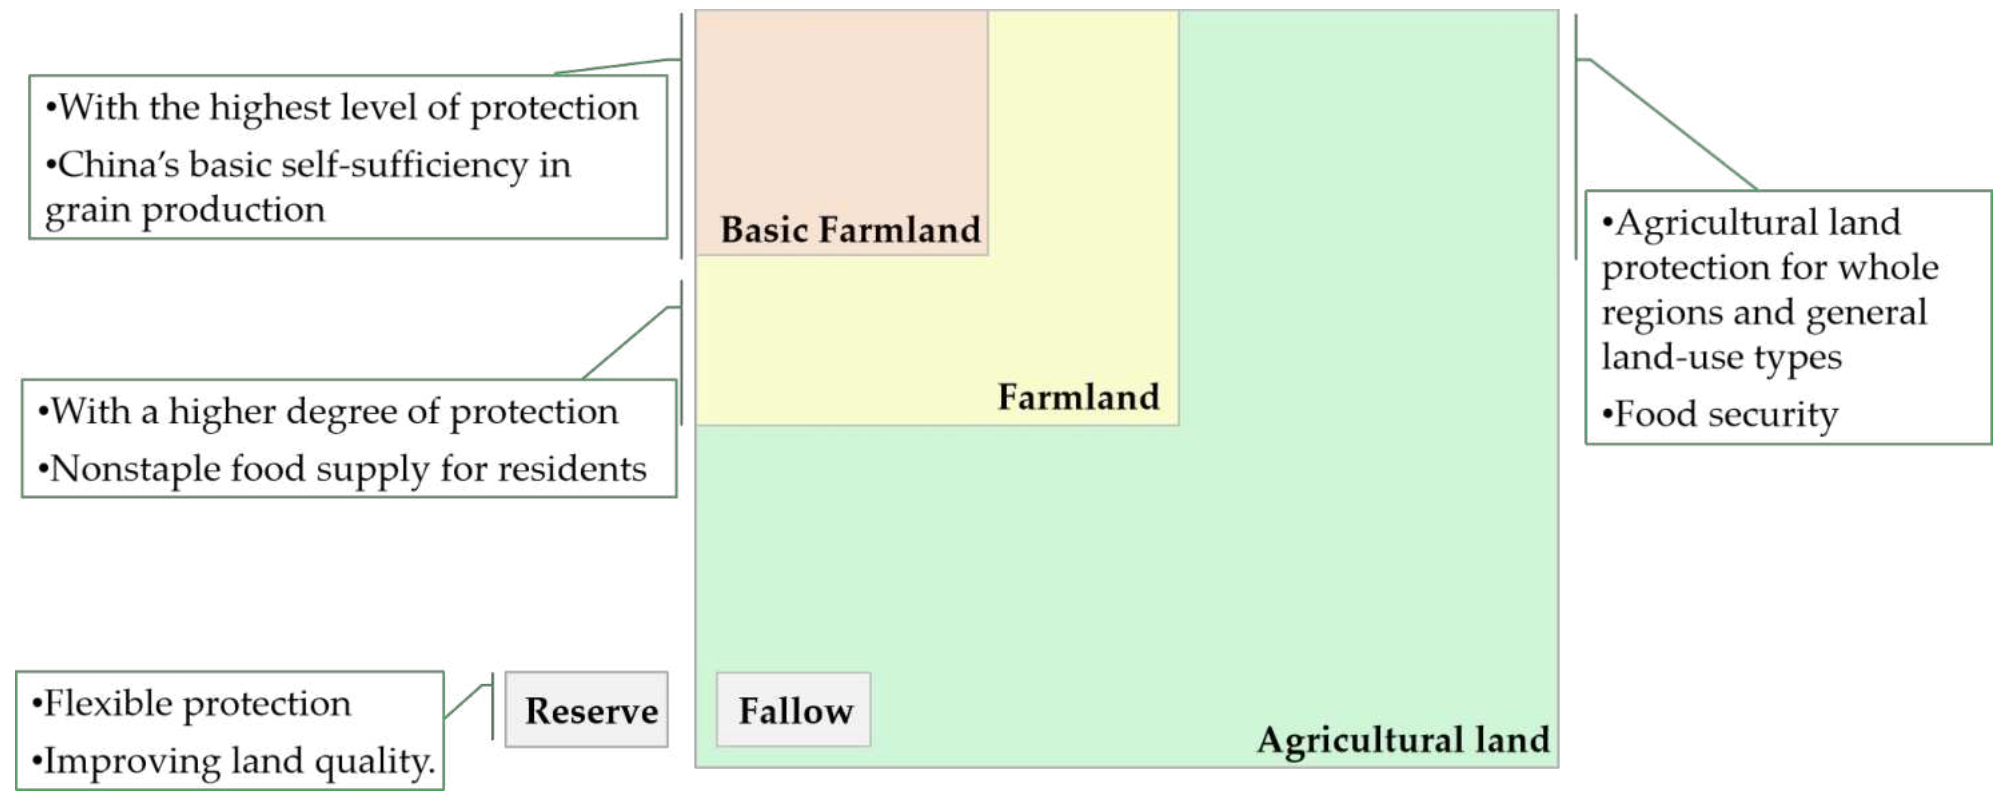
•With the highest level of protection
•China’s basic self-sufficiency in grain production

Basic Farmland

•Agricultural land protection for whole regions and general land-use types
•Food security

•With a higher degree of protection
•Nonstaple food supply for residents

Farmland

•Flexible protection
•Improving land quality.

Reserve

Fallow

Agricultural land